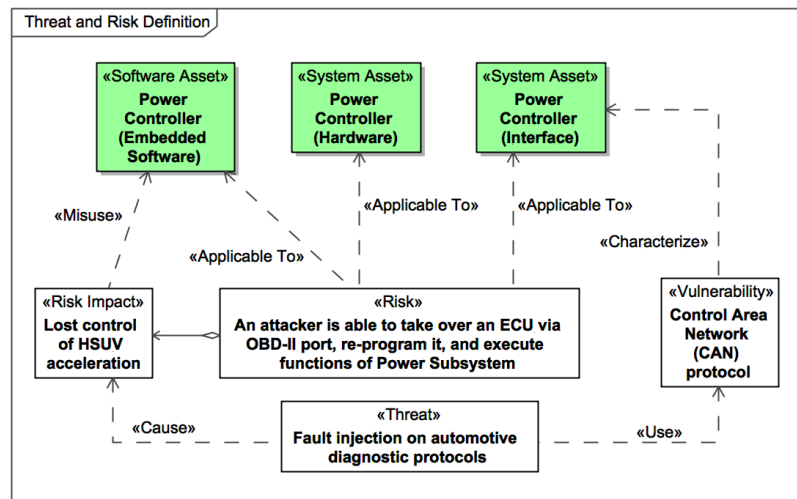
Threat and Risk Definition

«Software Asset»
Power Controller (Embedded Software)

«System Asset»
Power Controller (Hardware)

«System Asset»
Power Controller (Interface)

«Misuse»

«Applicable To»

«Applicable To»

«Applicable To»

«Characterize»

«Risk Impact»
Lost control of HSUV acceleration

«Risk»
An attacker is able to take over an ECU via OBD-II port, re-program it, and execute functions of Power Subsystem

«Vulnerability»
Control Area Network (CAN) protocol

«Cause»

«Threat»
Fault injection on automotive diagnostic protocols

«Use»